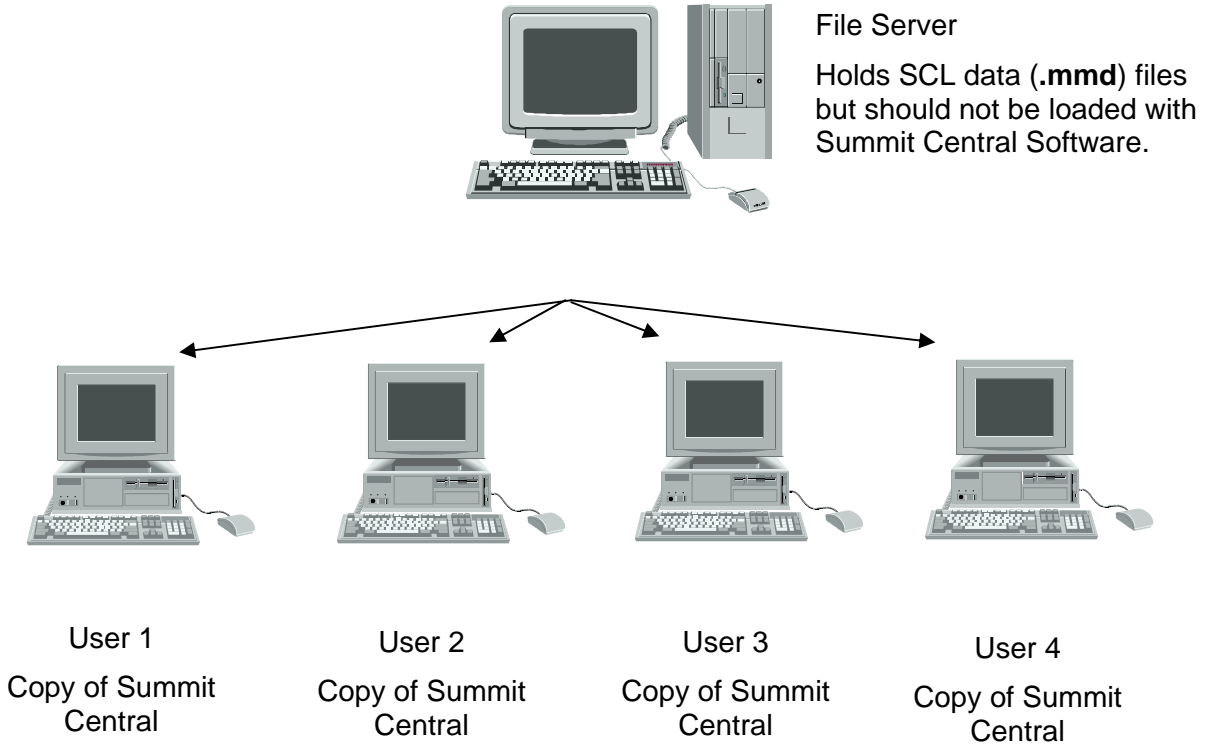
File Server

Holds SCL data (**.mmd**) files but should not be loaded with Summit Central Software.

User 1
Copy of Summit Central

User 2
Copy of Summit Central

User 3
Copy of Summit Central

User 4
Copy of Summit Central